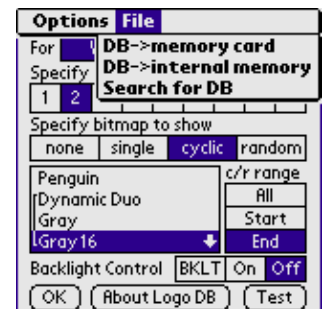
Options File

For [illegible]

Specify

1 2

DB->memory card
DB->internal memory
Search for DB

Specify bitmap to show

none single cyclic random

Penguin
Dynamic Duo
Gray
Gray 16

c/r range
All
Start
End

Backlight Control BKLT On Off

OK About Logo DB Test